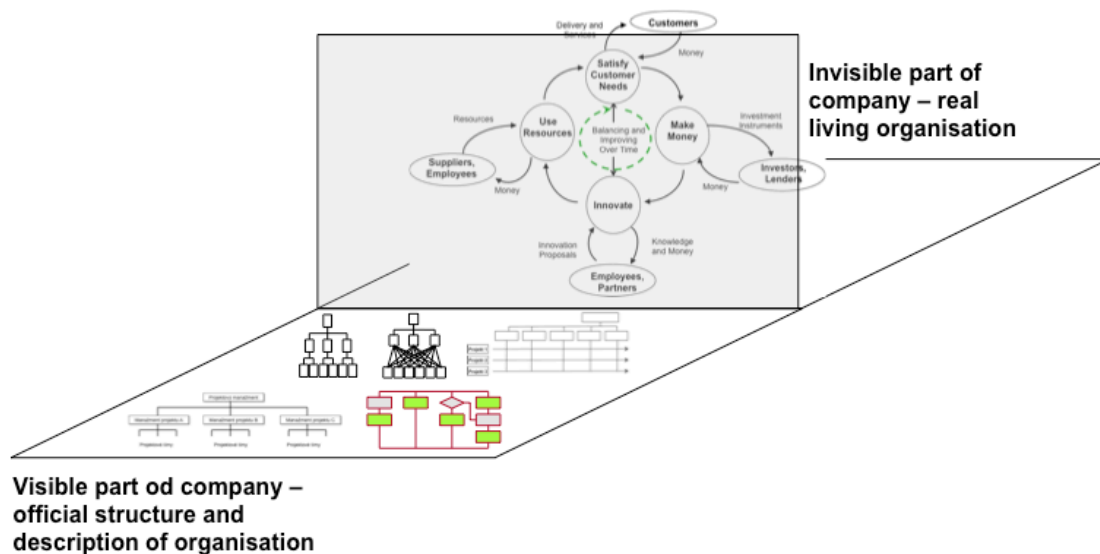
Delivery and Services

Customers

Money

Satisfy Customer Needs

Resources

Use Resources

Balancing and Improving Over Time

Make Money

Investment Instruments

Suppliers, Employees

Money

Innovate

Money

Investors, Lenders

Innovation Proposals

Knowledge and Money

Employees, Partners

Invisible part of company – real living organisation

Projekt 1
Projekt 2
Projekt 3

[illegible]

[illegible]

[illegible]

Visible part od company – official structure and description of organisation